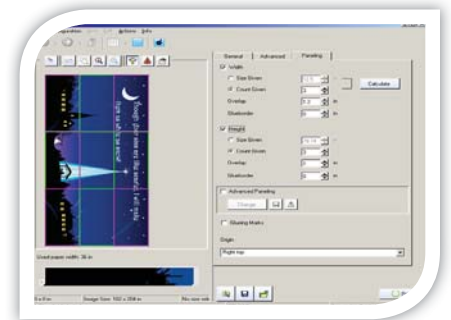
Actions Info

General | Advanced | Paneling

Width

Size Given

Count Given

Calculate

Overlap

in

Stretcher

in

Height

Size Given

Count Given

Overlap

in

Stretcher

in

Advanced Paneling

Change

Sliding Marks

Origin

Right top

Used paper width: 36 in

Image Size: 192 x 208 in

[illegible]